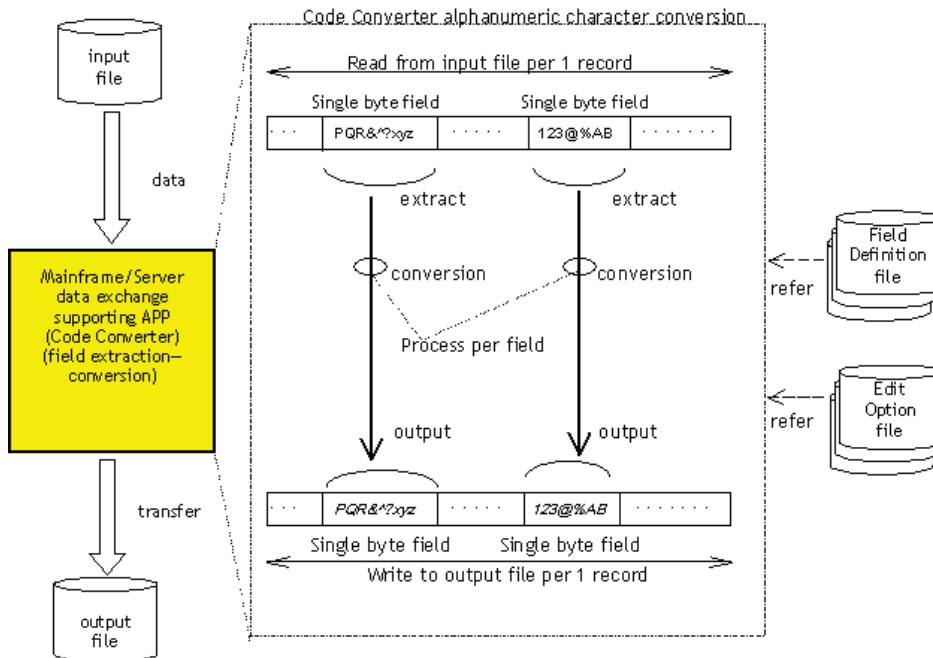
input file

data

Mainframe/Server data exchange supporting APP (Code Converter) (field extraction–conversion)

transfer

output file

Code Converter alphanumeric character conversion

Read from input file per 1 record

Single byte field

Single byte field

| ··· | PQR&^?xyz | ····· | 123@%AB | ······· |
|---|---|---|---|---|

extract

extract

conversion

conversion

Process per field

output

output

| ··· | PQR&^?xyz | ····· | 123@%AB | ······· |
|---|---|---|---|---|

Single byte field

Single byte field

Write to output file per 1 record

refer

Field Definition file

refer

Edit Option file